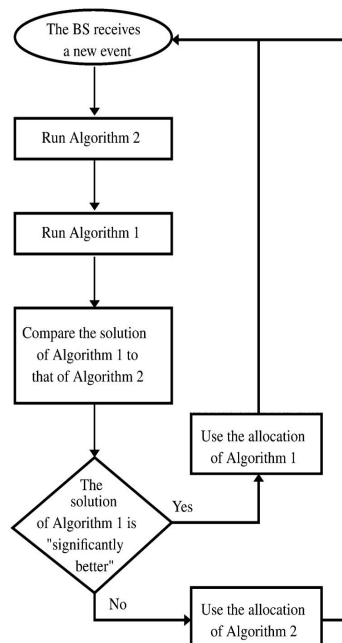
The BS receives a new event

Run Algorithm 2

Run Algorithm 1

Compare the solution of Algorithm 1 to that of Algorithm 2

The solution of Algorithm 1 is "significantly better"

Yes

Use the allocation of Algorithm 1

No

Use the allocation of Algorithm 2